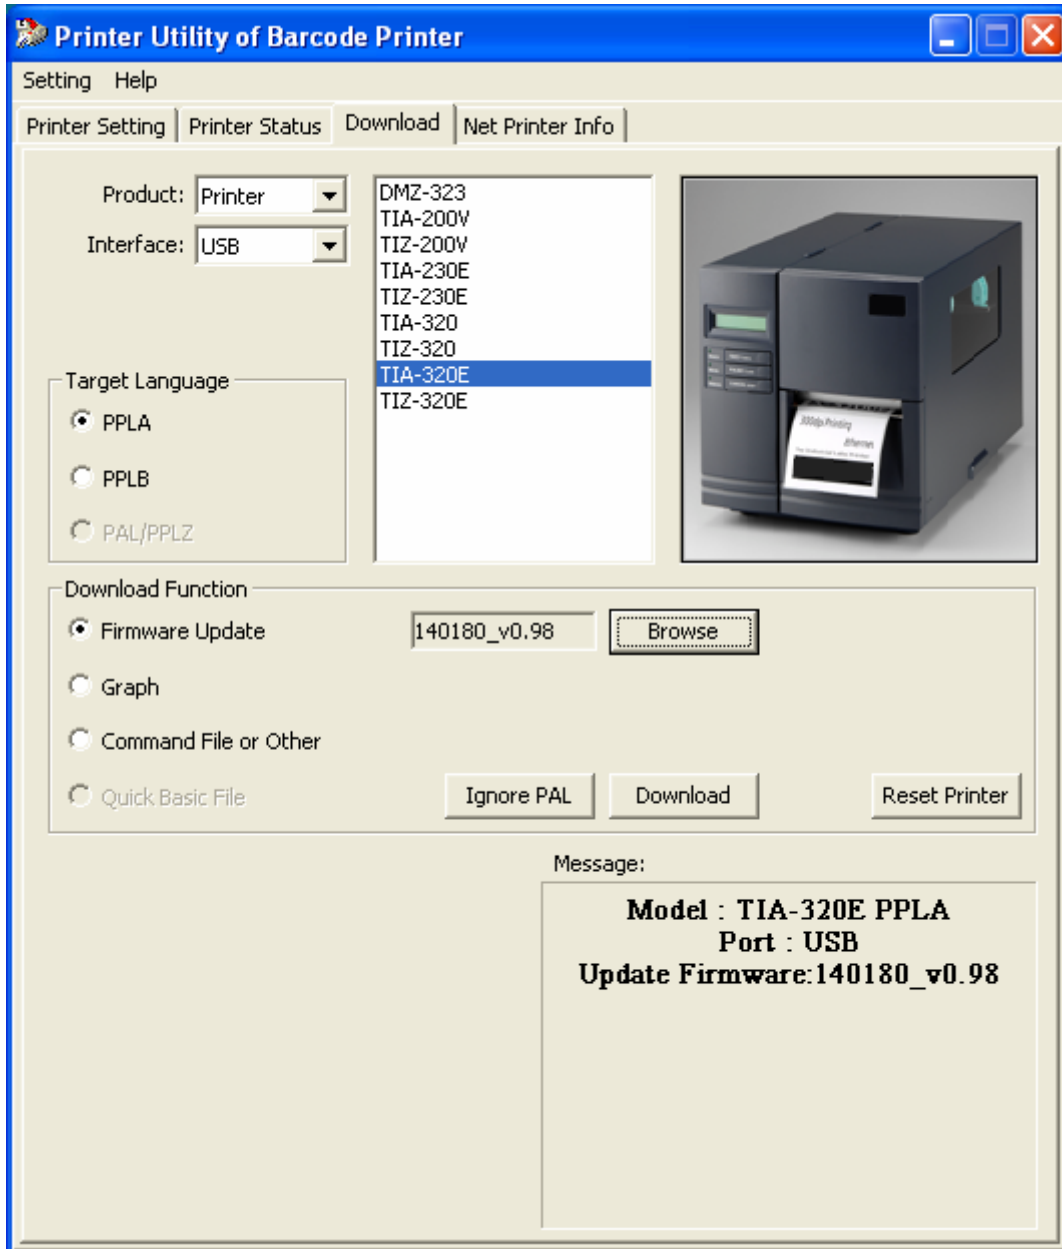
Printer Utility of Barcode Printer

Setting Help

Printer Setting | Printer Status | Download | Net Printer Info

Product: Printer

Interface: USB

DMZ-323
TIA-200V
TIZ-200V
TIA-230E
TIZ-230E
TIA-320
TIZ-320
TIA-320E
TIZ-320E

Target Language

PPLA

PPLB

PAL/PPLZ

Download Function

Firmware Update

140180_v0.98

Browse

Graph

Command File or Other

Quick Basic File

Ignore PAL

Download

Reset Printer

Message:

Model : TIA-320E PPLA
Port : USB
Update Firmware:140180_v0.98